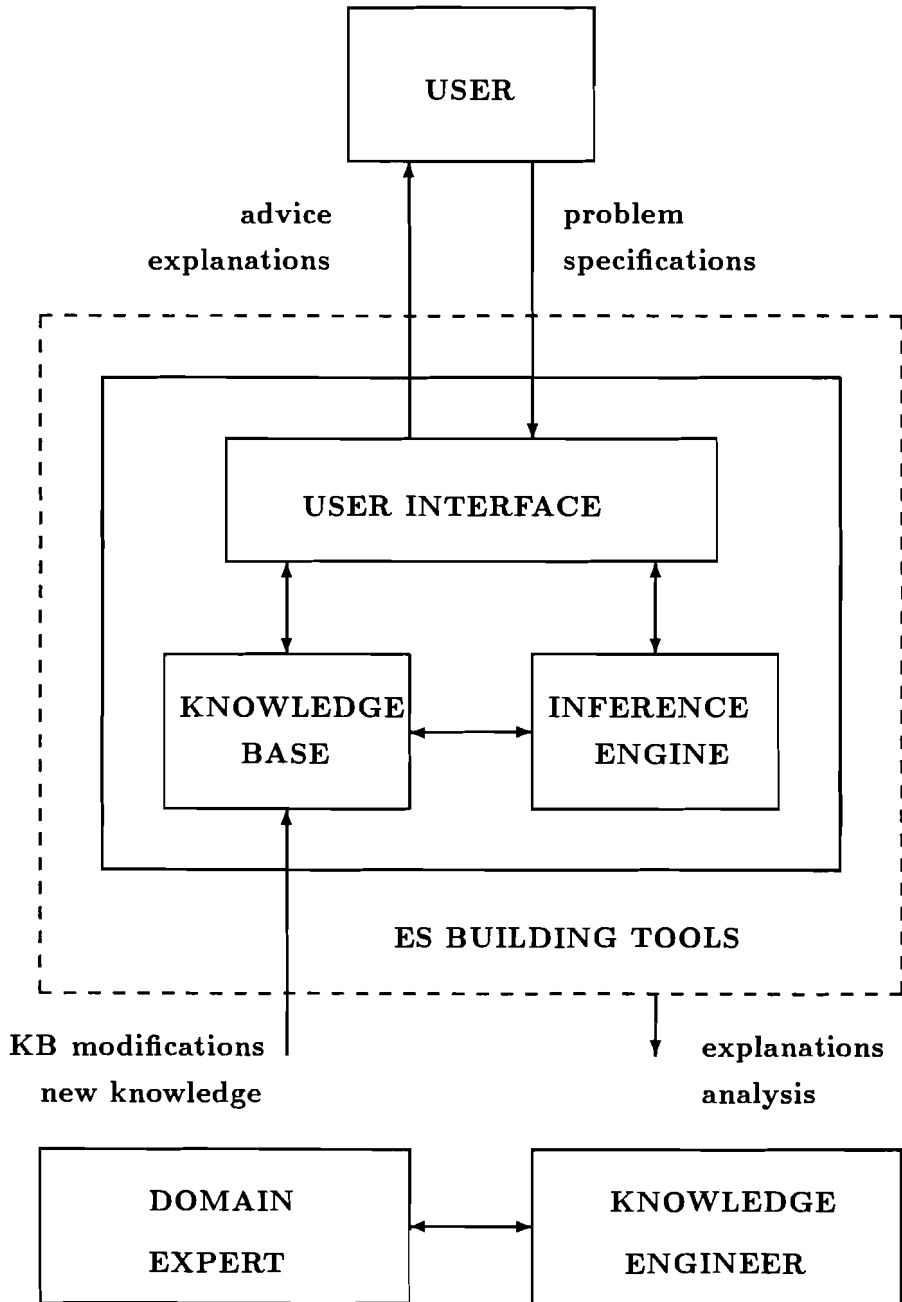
USER

advice
explanations

problem
specifications

USER INTERFACE

KNOWLEDGE
BASE

INFERENCE
ENGINE

ES BUILDING TOOLS

KB modifications
new knowledge

explanations
analysis

DOMAIN
EXPERT

KNOWLEDGE
ENGINEER